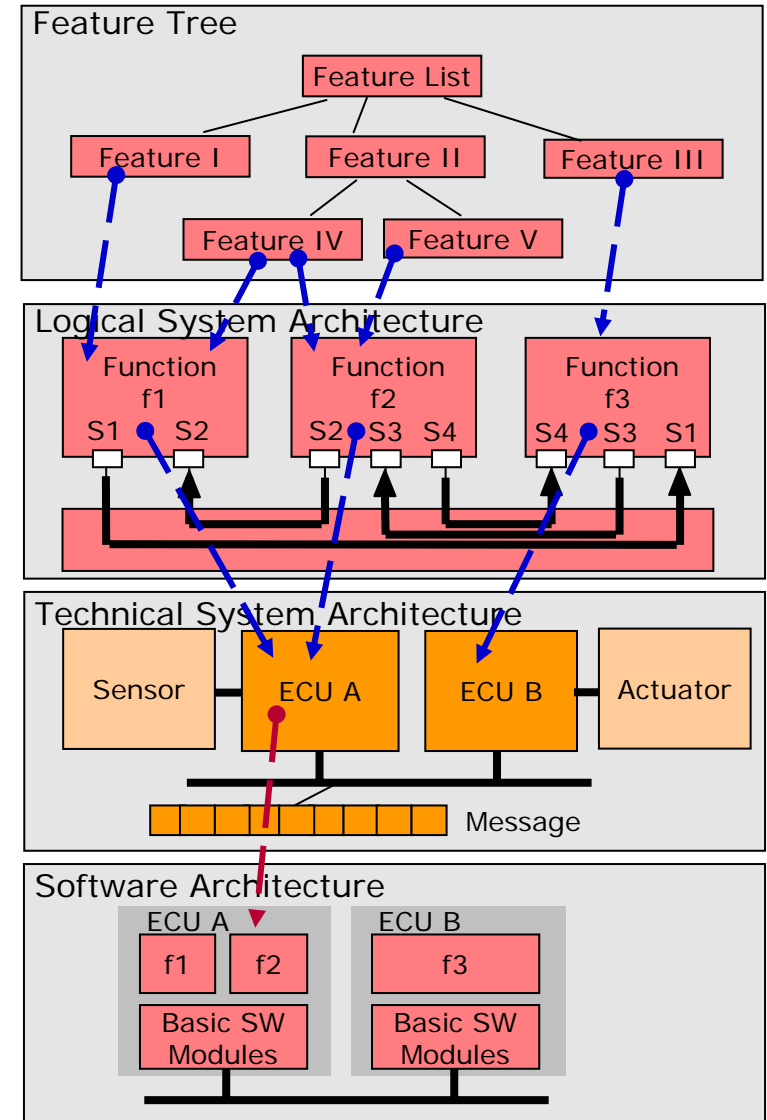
Feature Tree

Feature List

Feature I

Feature II

Feature III

Feature IV

Feature V

Logical System Architecture

Function f1

S1 S2

Function f2

S2 S3 S4

Function f3

S4 S3 S1

Technical System Architecture

Sensor

ECU A

ECU B

Actuator

Message

Software Architecture

ECU A

f1

f2

Basic SW Modules

ECU B

f3

Basic SW Modules